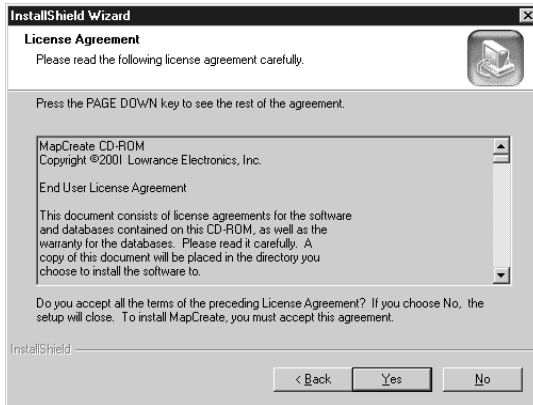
InstallShield Wizard

License Agreement
Please read the following license agreement carefully.

Press the PAGE DOWN key to see the rest of the agreement.

MapCreate CD-ROM
Copyright ©2001 Lowrance Electronics, Inc.

End User License Agreement

This document consists of license agreements for the software and databases contained on this CD-ROM, as well as the warranty for the databases. Please read it carefully. A copy of this document will be placed in the directory you choose to install the software to.

Do you accept all the terms of the preceding License Agreement? If you choose No, the setup will close. To install MapCreate, you must accept this agreement.

InstallShield

< Back Yes No